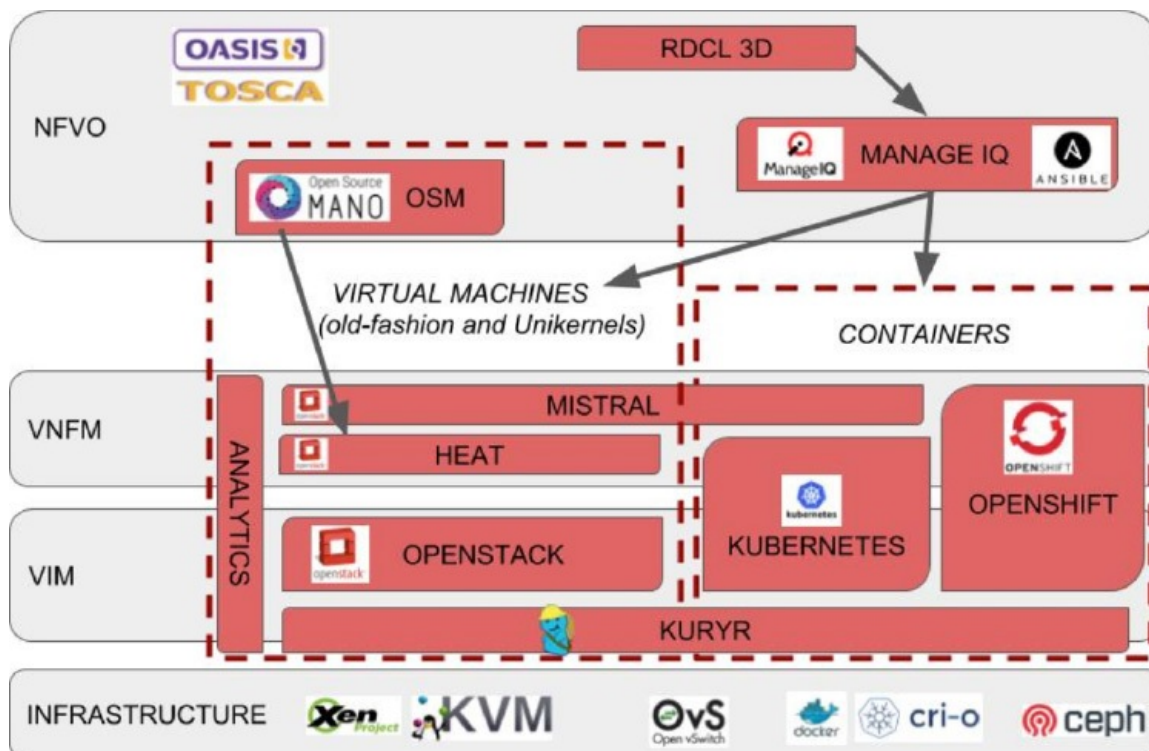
OASIS
TOSCA

RDCL 3D

NFVO

ManageIQ MANAGE IQ ANSIBLE

Open Source MANO OSM

VIRTUAL MACHINES
(old-fashion and Unikernels)

CONTAINERS

VNFM

ANALYTICS

MISTRAL

HEAT

OPENSHIFT

OPENSHIFT

kubernetes

KUBERNETES

VIM

openstack OPENSTACK

KURYR

INFRASTRUCTURE Xen Project KVM OvS Open vSwitch docker cri-o ceph